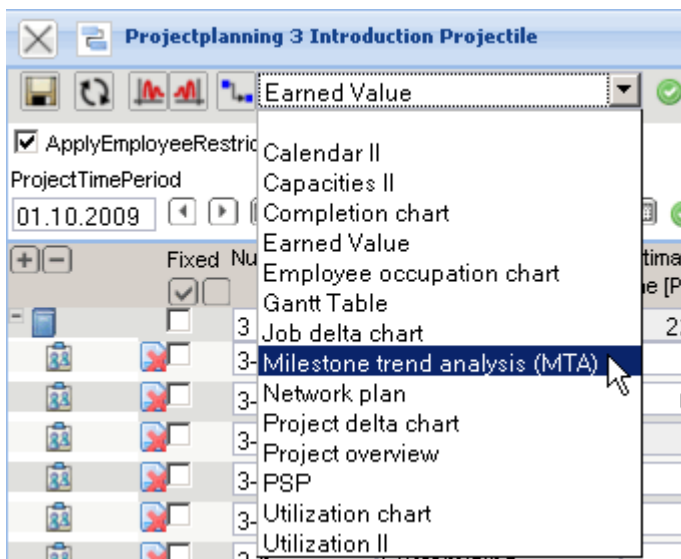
Projectplanning 3 Introduction Projectile

Earned Value

ApplyEmployeeRestric

ProjectTimePeriod

01.10.2009

Fixed Nu

3
3-
3-
3-
3-
3-
3-

timа
e [P
2

Calendar II
Capacities II
Completion chart
Earned Value
Employee occupation chart
Gantt Table
Job delta chart
Milestone trend analysis (MTA)
Network plan
Project delta chart
Project overview
PSP
Utilization chart
Utilization II